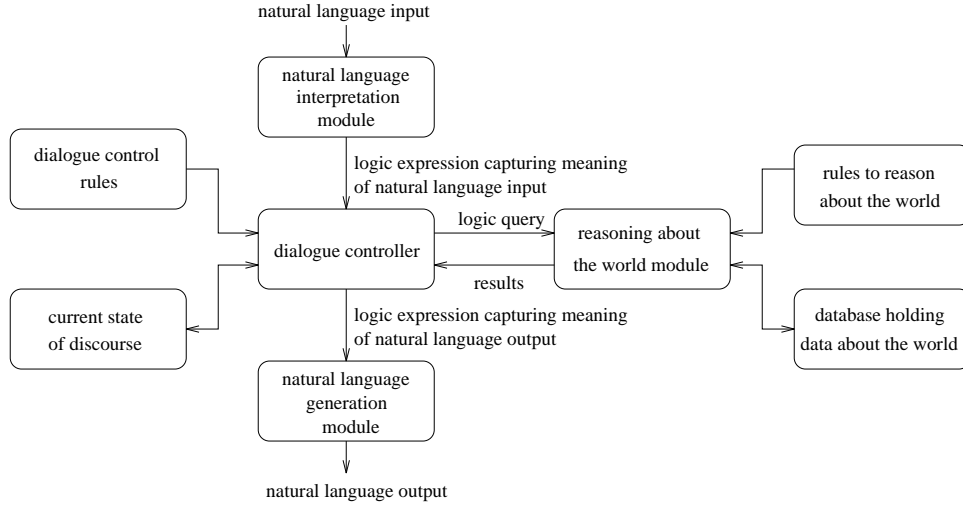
natural language input

natural language interpretation module

dialogue control rules

logic expression capturing meaning of natural language input

rules to reason about the world

logic query

dialogue controller

reasoning about the world module

results

current state of discourse

logic expression capturing meaning of natural language output

database holding data about the world

natural language generation module

natural language output